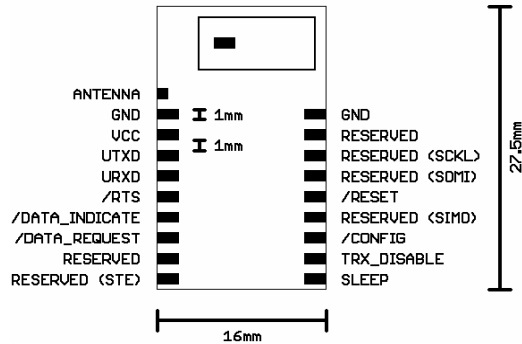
ANTENNA
GND
VCC
UTXD
URXD
/RTS
/DATA_INDICATE
/DATA_REQUEST
RESERVED
RESERVED (STE)

1mm
1mm

GND
RESERVED
RESERVED (SCKL)
RESERVED (SOMI)
/RESET
RESERVED (SIMO)
/CONFIG
TRX_DISABLE
SLEEP

27.5mm

16mm